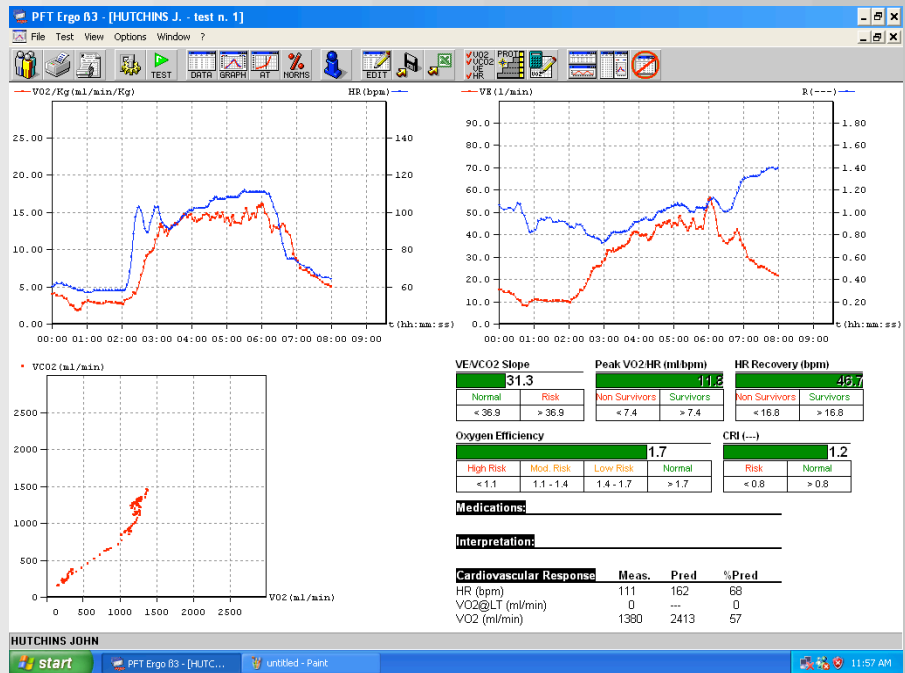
PFT Ergo ß3 - [HUTCHINS J. - test n. 1]

File Test View Options Window ?

TEST DATA GRAPH AT NORMS EDIT VO2 VCO2 VE HR PROT

VO2/Kg(ml/min/Kg) HR(bpm)

25.00
20.00
15.00
10.00
5.00
0.00

140
120
100
80
60

00:00 01:00 02:00 03:00 04:00 05:00 06:00 07:00 08:00 09:00 t(hh:mm:ss)

VE(l/min) R(---)

90.0
80.0
70.0
60.0
50.0
40.0
30.0
20.0
10.0
0.0

1.80
1.60
1.40
1.20
1.00
0.80
0.60
0.40
0.20

00:00 01:00 02:00 03:00 04:00 05:00 06:00 07:00 08:00 09:00 t(hh:mm:ss)

VCO2(ml/min)

2500
2000
1500
1000
500
0

0 500 1000 1500 2000 2500 VO2(ml/min)

VE/VCO2 Slope
31.3
| Normal | Risk |
|---|---|
| < 36.9 | > 36.9 |

Peak VO2/HR (ml/bpm)
11.8
| Non Survivors | Survivors |
|---|---|
| < 7.4 | > 7.4 |

HR Recovery (bpm)
46.7
| Non Survivors | Survivors |
|---|---|
| < 16.8 | > 16.8 |

Oxygen Efficiency
1.7
| High Risk | Mod. Risk | Low Risk | Normal |
|---|---|---|---|
| < 1.1 | 1.1 - 1.4 | 1.4 - 1.7 | > 1.7 |

CRI (---)
1.2
| Risk | Normal |
|---|---|
| < 0.8 | > 0.8 |

Medications:

Interpretation:

| Cardiovascular Response | Meas. | Pred | %Pred |
|---|---|---|---|
| HR (bpm) | 111 | 162 | 68 |
| VO2@LT (ml/min) | 0 | --- | 0 |
| VO2 (ml/min) | 1380 | 2413 | 57 |

HUTCHINS JOHN

start PFT Ergo ß3 - [HUTC... untitled - Paint 11:57 AM